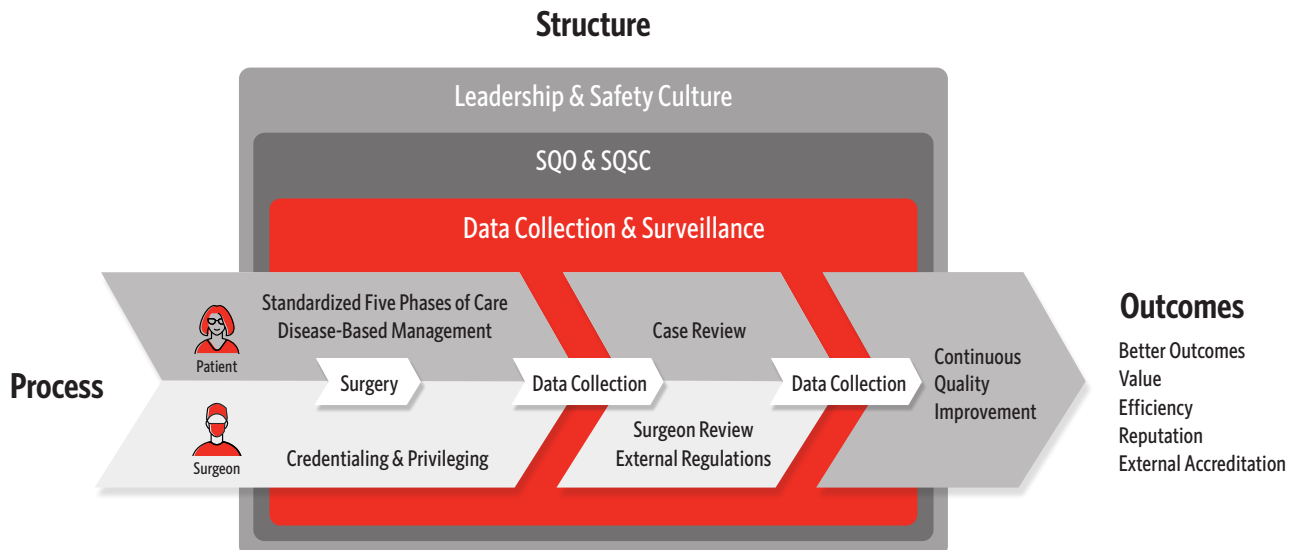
Structure

Leadership & Safety Culture

SQO & SQSC

Data Collection & Surveillance

Process

Patient

Standardized Five Phases of Care
Disease-Based Management

Surgery

Data Collection

Case Review

Data Collection

Continuous Quality Improvement

Surgeon

Credentialing & Privileging

Surgeon Review
External Regulations

Outcomes

Better Outcomes
Value
Efficiency
Reputation
External Accreditation